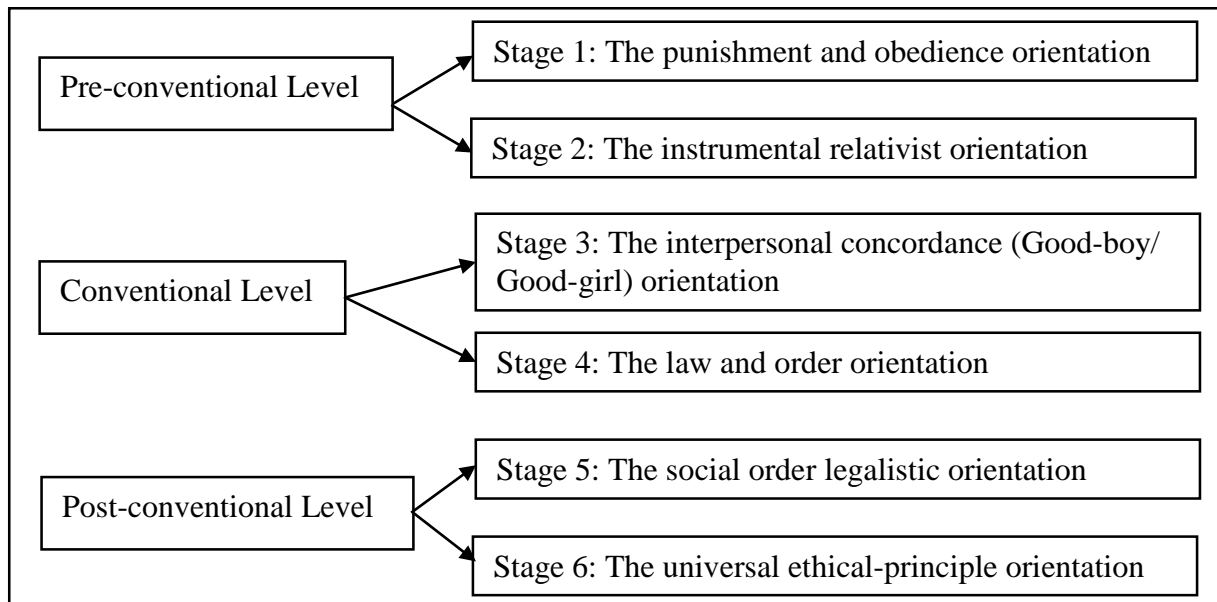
Pre-conventional Level

Stage 1: The punishment and obedience orientation

Stage 2: The instrumental relativist orientation

Conventional Level

Stage 3: The interpersonal concordance (Good-boy/ Good-girl) orientation

Stage 4: The law and order orientation

Post-conventional Level

Stage 5: The social order legalistic orientation

Stage 6: The universal ethical-principle orientation